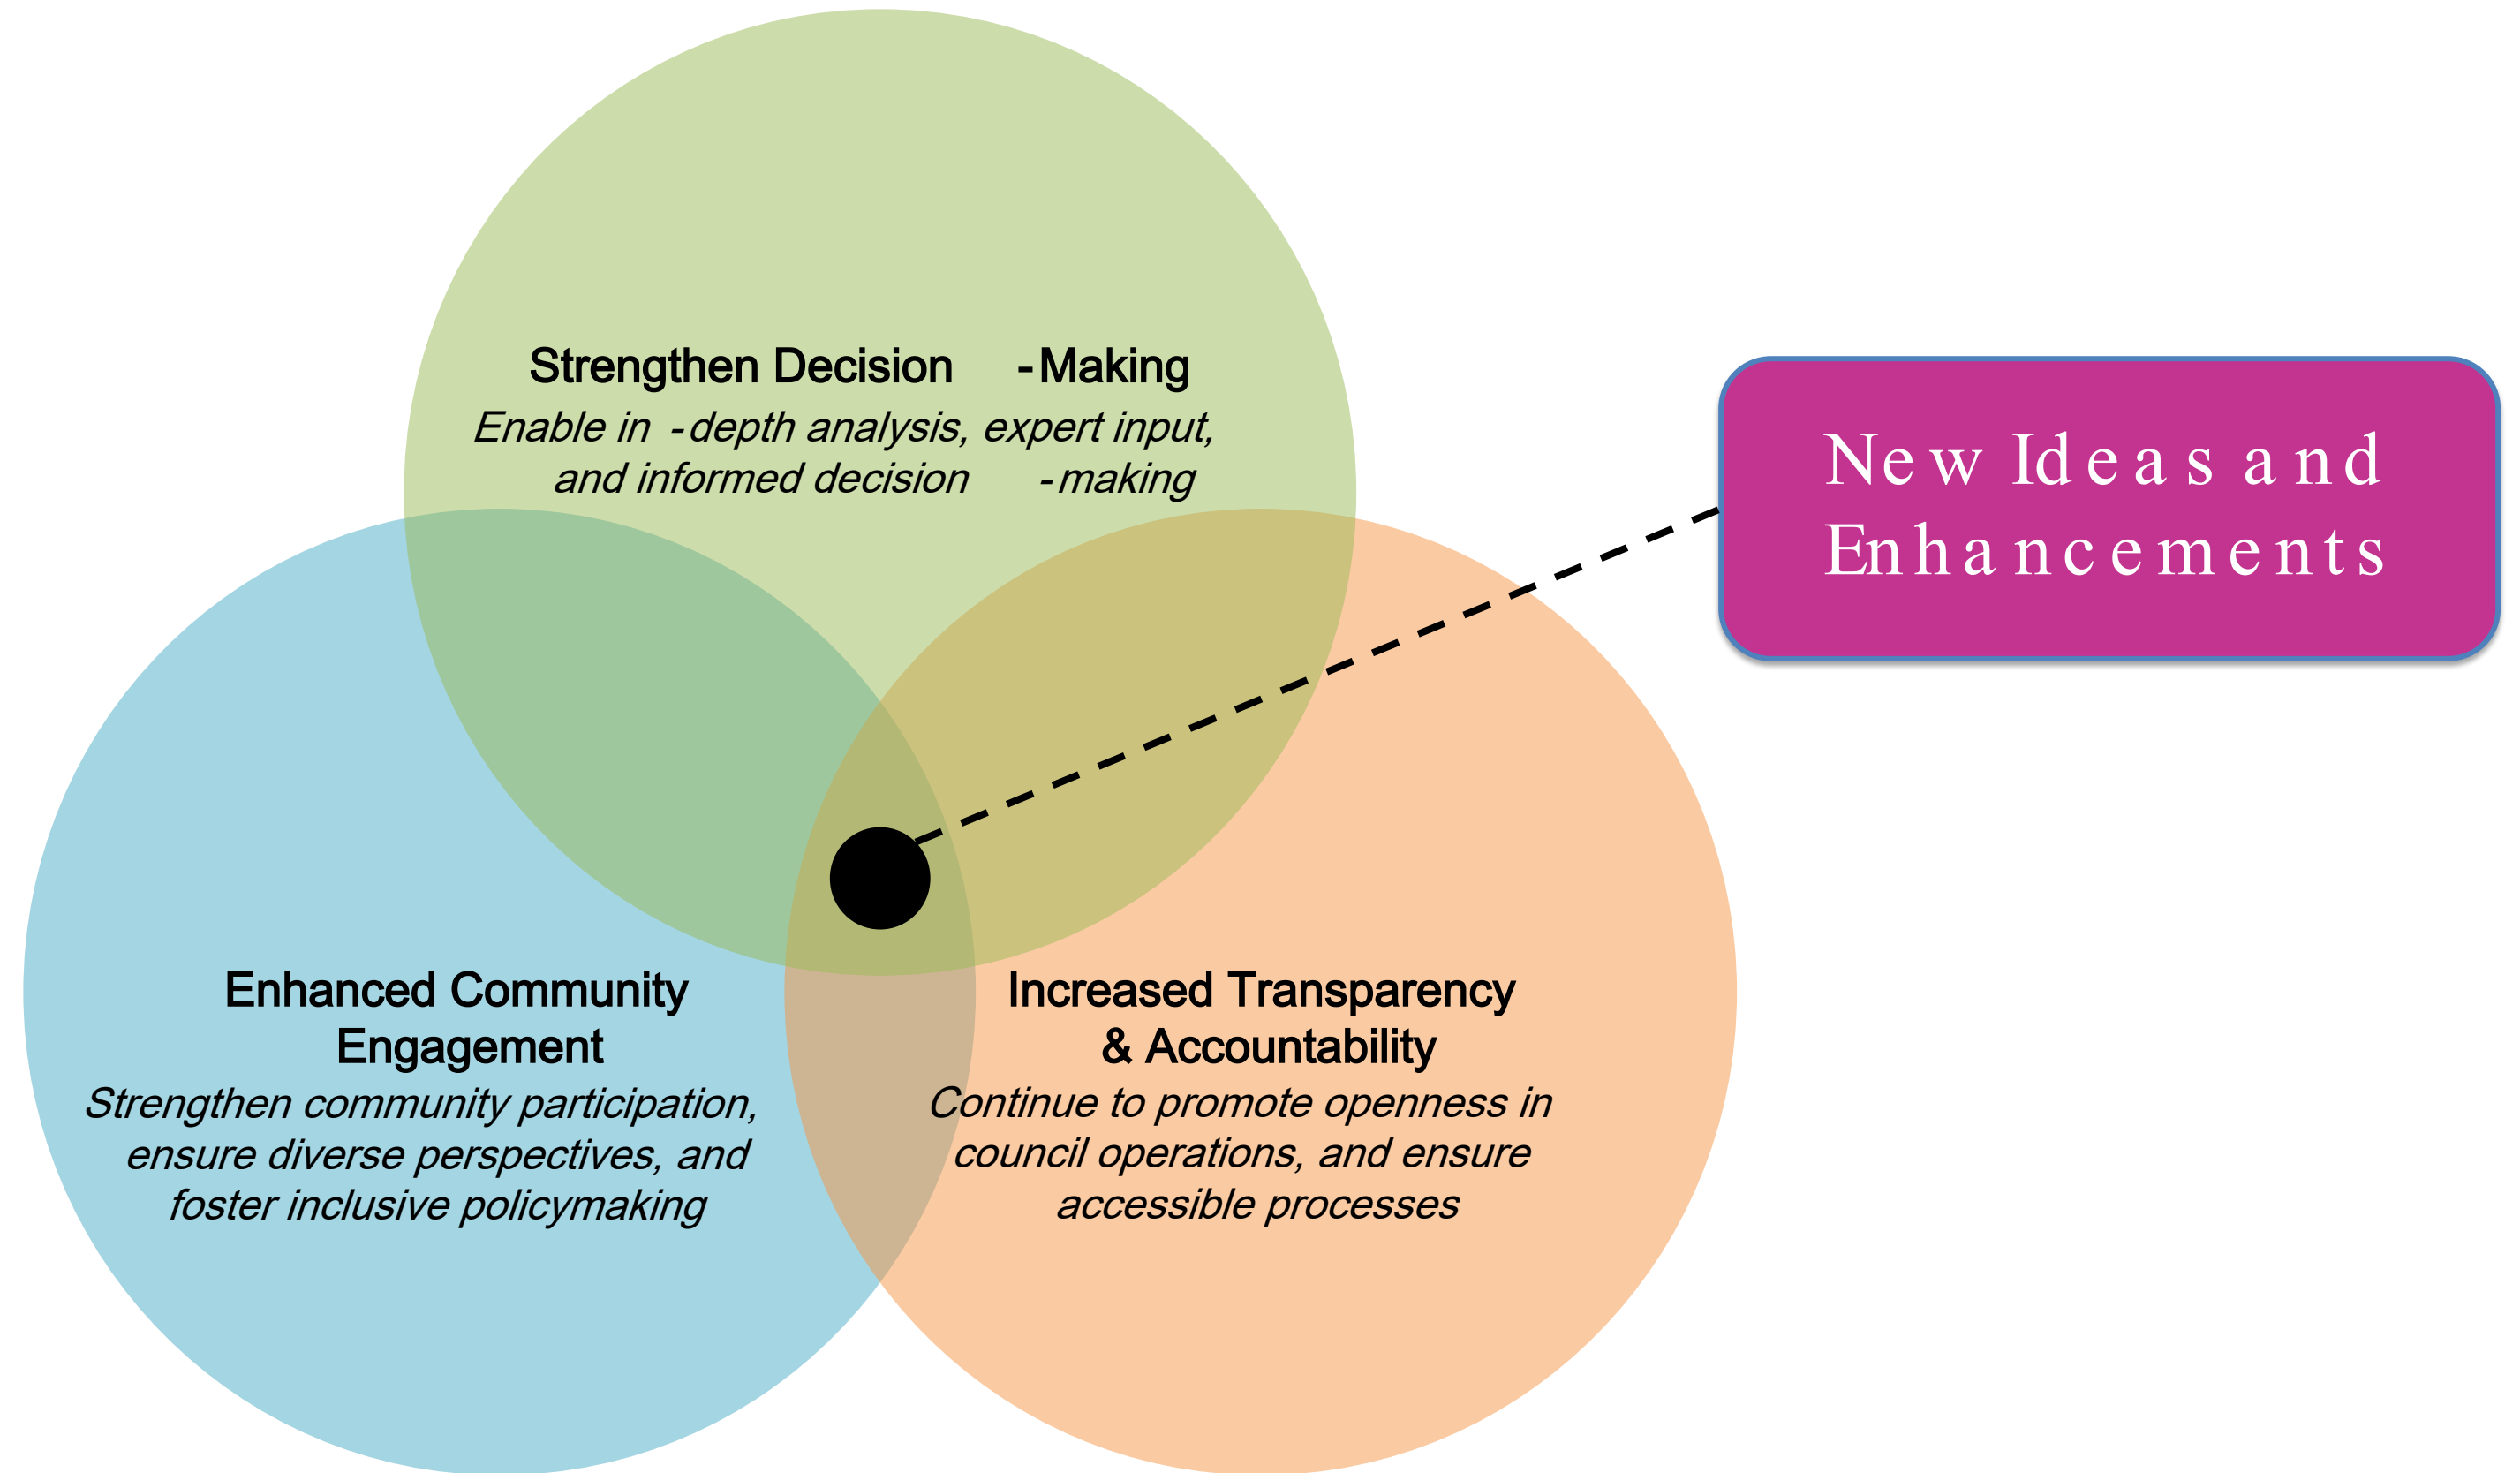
Strengthen Decision -Making
*Enable in -depth analysis, expert input, and informed decision -making*

New Ideas and Enhancements

Enhanced Community Engagement
*Strengthen community participation, ensure diverse perspectives, and foster inclusive policymaking*

Increased Transparency & Accountability
*Continue to promote openness in council operations, and ensure accessible processes*